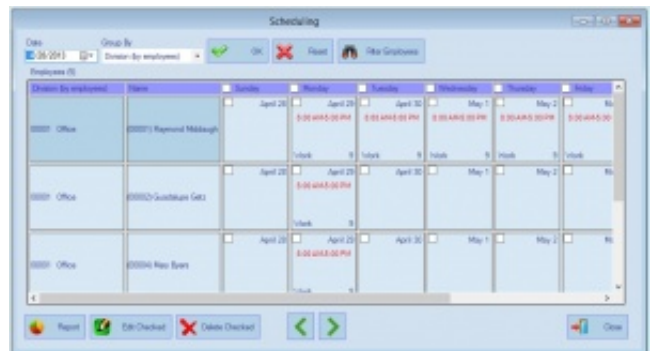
Scheduling

Date
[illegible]/28/2013
Group By
Division (by employees)
OK
Reset
Filter Employees
Employees (5)

| Division (by employees) | Name | Sunday | Monday | Tuesday | Wednesday | Thursday | Friday |
|---|---|---|---|---|---|---|---|
| 00001 Office | (00001) Raymond Middaugh | April 28 | April 29 8:00 AM-5:00 PM Work 9 | April 30 8:00 AM-5:00 PM Work 9 | May 1 8:00 AM-5:00 PM Work 9 | May 2 8:00 AM-5:00 PM Work 9 | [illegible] 8:00 AM-5:00 PM Work |
| 00001 Office | (00002) Guadalupe Getz | April 28 | April 29 8:00 AM-5:00 PM Work 8 | April 30 | May 1 | May 2 | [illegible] |
| 00001 Office | (00004) Mary Byers | April 28 | April 29 8:00 AM-5:00 PM | April 30 | May 1 | May 2 | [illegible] |

Report
Edit Checked
Delete Checked
Close